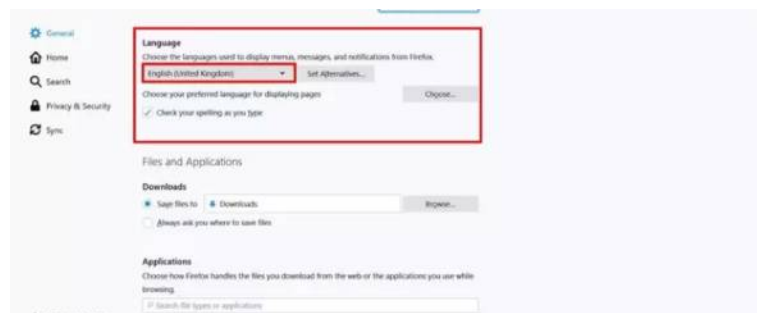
General
Home
Search
Privacy & Security
Sync

Language
Choose the languages used to display menus, messages, and notifications from Firefox.
English (United Kingdom)
Set Alternatives...
Choose your preferred language for displaying pages
Choose...
Check your spelling as you type

Files and Applications

Downloads
Save files to
Downloads
Browse...
Always ask you where to save files

Applications
Choose how Firefox handles the files you download from the web or the applications you use while browsing.
Search file types or applications